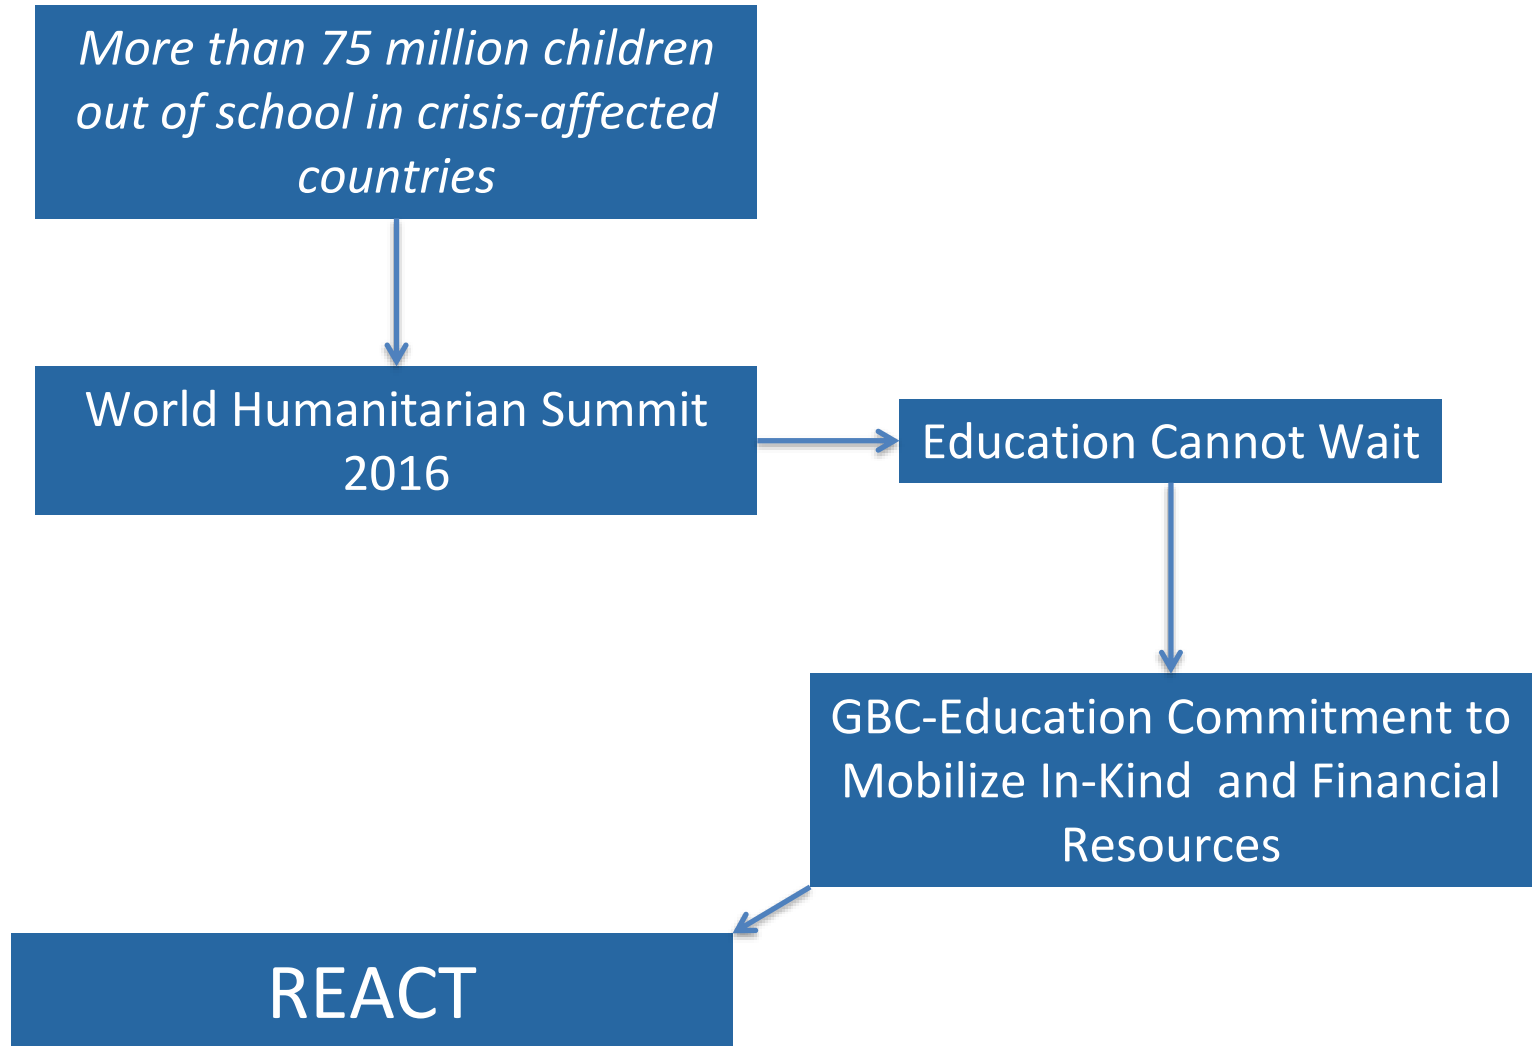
More than 75 million children out of school in crisis-affected countries

World Humanitarian Summit 2016

Education Cannot Wait

GBC-Education Commitment to Mobilize In-Kind and Financial Resources

REACT